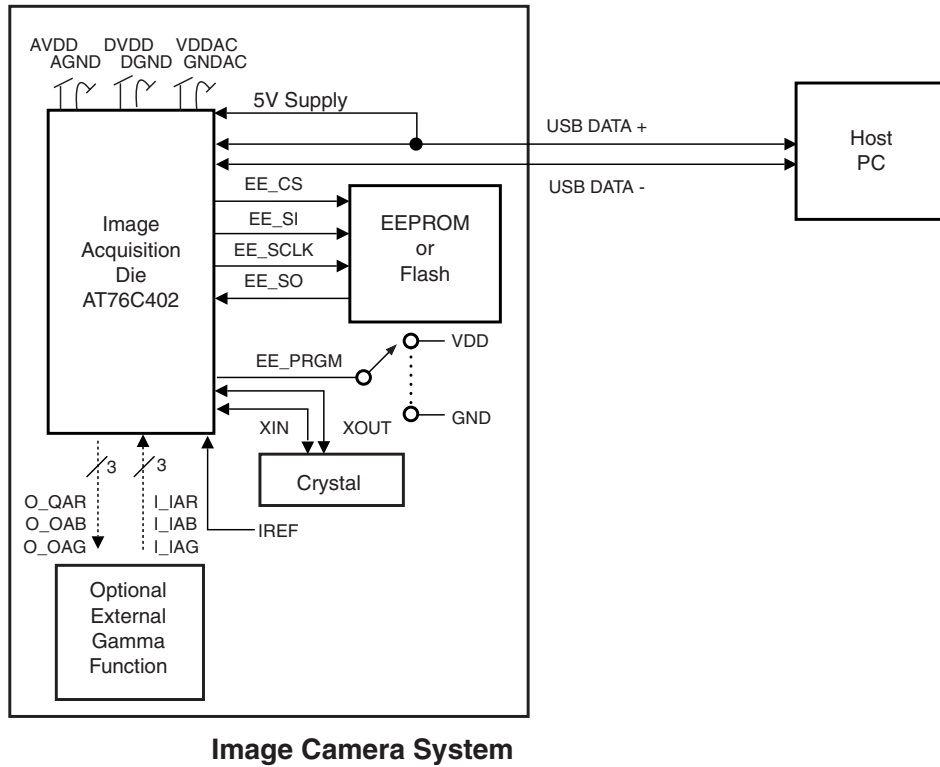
AVDD AGND DVDD DGND VDDAC GNDAC

5V Supply

USB DATA +

USB DATA -

Host PC

Image Acquisition Die AT76C402

EE_CS

EE_SI

EE_SCLK

EE_SO

EEPROM or Flash

EE_PRGM

VDD

GND

XIN

XOUT

Crystal

3

3

O_QAR
O_OAB
O_OAG

I_IAR
I_IAB
I_IAG

IREF

Optional External Gamma Function

Image Camera System